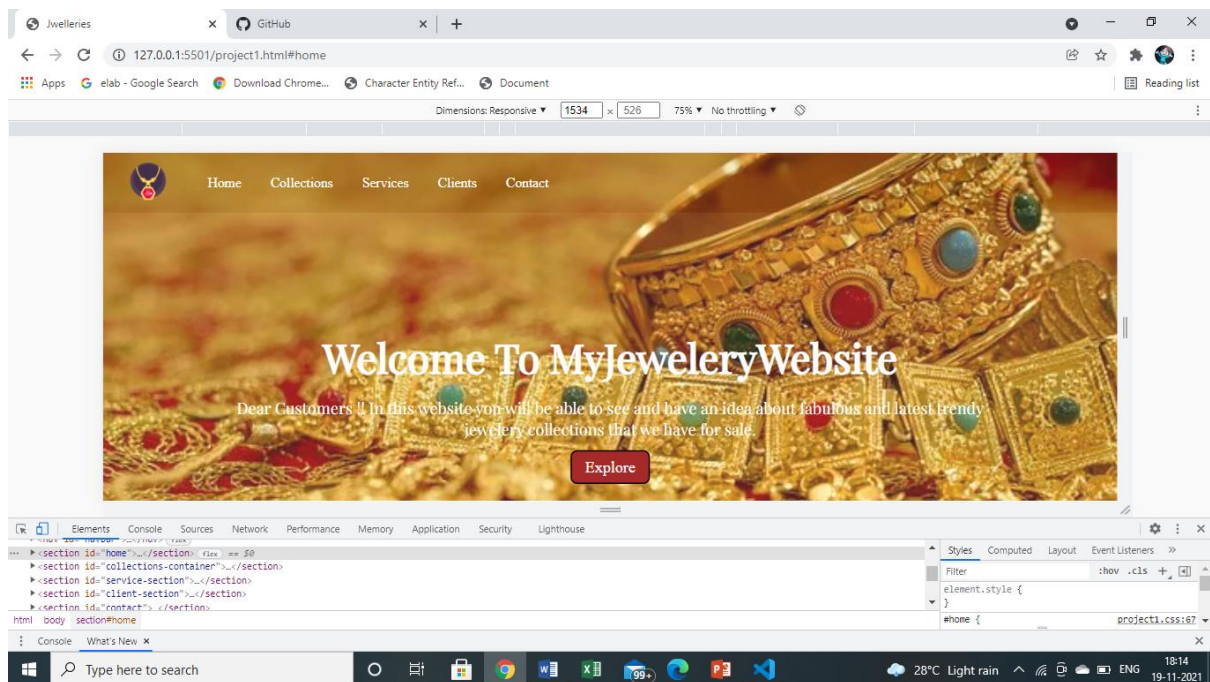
Jwelleries × GitHub × +

127.0.0.1:5501/project1.html#home

Apps elab - Google Search Download Chrome... Character Entity Ref... Document Reading list

Dimensions: Responsive ▾ 1534 × 526 75% ▾ No throttling ▾

Home Collections Services Clients Contact

Welcome To MyJeweleryWebsite

Dear Customers !! In this website you will be able to see and have an idea about fabulous and latest trendy jewelery collections that we have for sale.

Explore

Elements Console Sources Network Performance Memory Application Security Lighthouse

<nav id="navbar">…</nav> flex
<section id="home">…</section> flex == $0
<section id="collections-container">…</section>
<section id="service-section">…</section>
<section id="client-section">…</section>
<section id="contact">…</section>

html body section#home

Styles Computed Layout Event Listeners »
Filter :hov .cls +
element.style {
}
#home { project1.css:67

Console What's New ×

Type here to search

99+

28°C Light rain ENG 18:14 19-11-2021